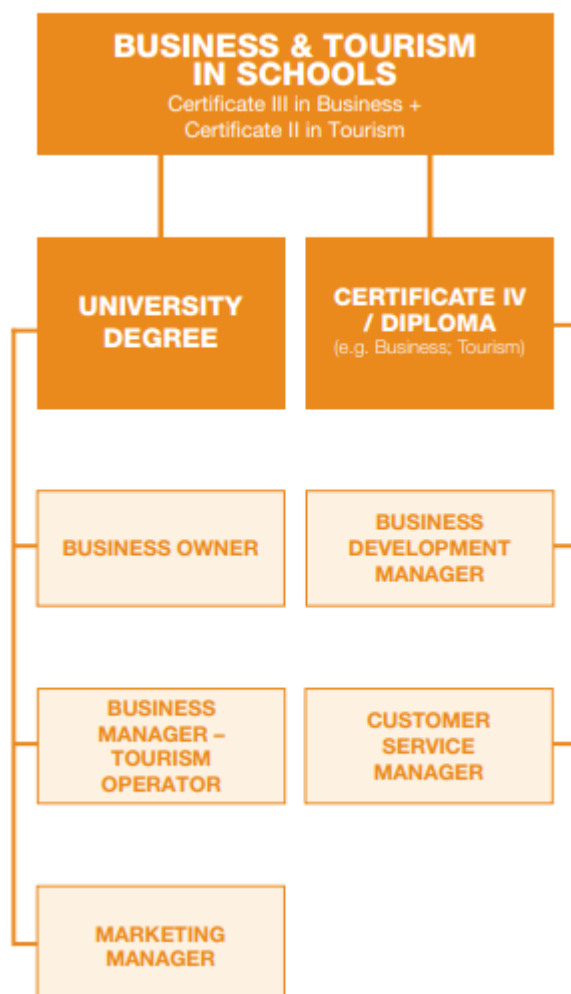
BUSINESS & TOURISM IN SCHOOLS
Certificate III in Business + Certificate II in Tourism

UNIVERSITY DEGREE

CERTIFICATE IV / DIPLOMA
(e.g. Business; Tourism)

BUSINESS OWNER

BUSINESS DEVELOPMENT MANAGER

BUSINESS MANAGER – TOURISM OPERATOR

CUSTOMER SERVICE MANAGER

MARKETING MANAGER